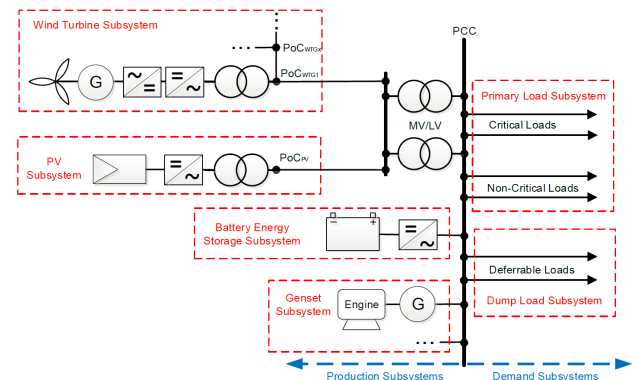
Wind Turbine Subsystem

PoC$_{WTGx}$

G

PoC$_{WTG1}$

PCC

MV/LV

Primary Load Subsystem

Critical Loads

PV Subsystem

PoC$_{PV}$

Non-Critical Loads

Battery Energy Storage Subsystem

Deferrable Loads

Dump Load Subsystem

Genset Subsystem

Engine

G

Production Subsystems

Demand Subsystems